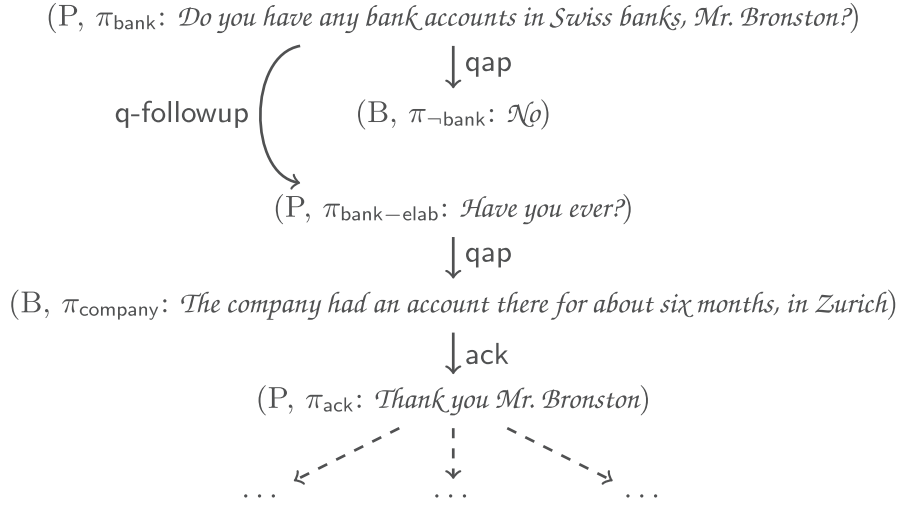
(P, $\pi_{\text{bank}}$: Do you have any bank accounts in Swiss banks, Mr. Bronston?)

qap

q-followup

(B, $\pi_{\neg\text{bank}}$: No)

(P, $\pi_{\text{bank-elab}}$: Have you ever?)

qap

(B, $\pi_{\text{company}}$: The company had an account there for about six months, in Zurich)

ack

(P, $\pi_{\text{ack}}$: Thank you Mr. Bronston)

... ... ...